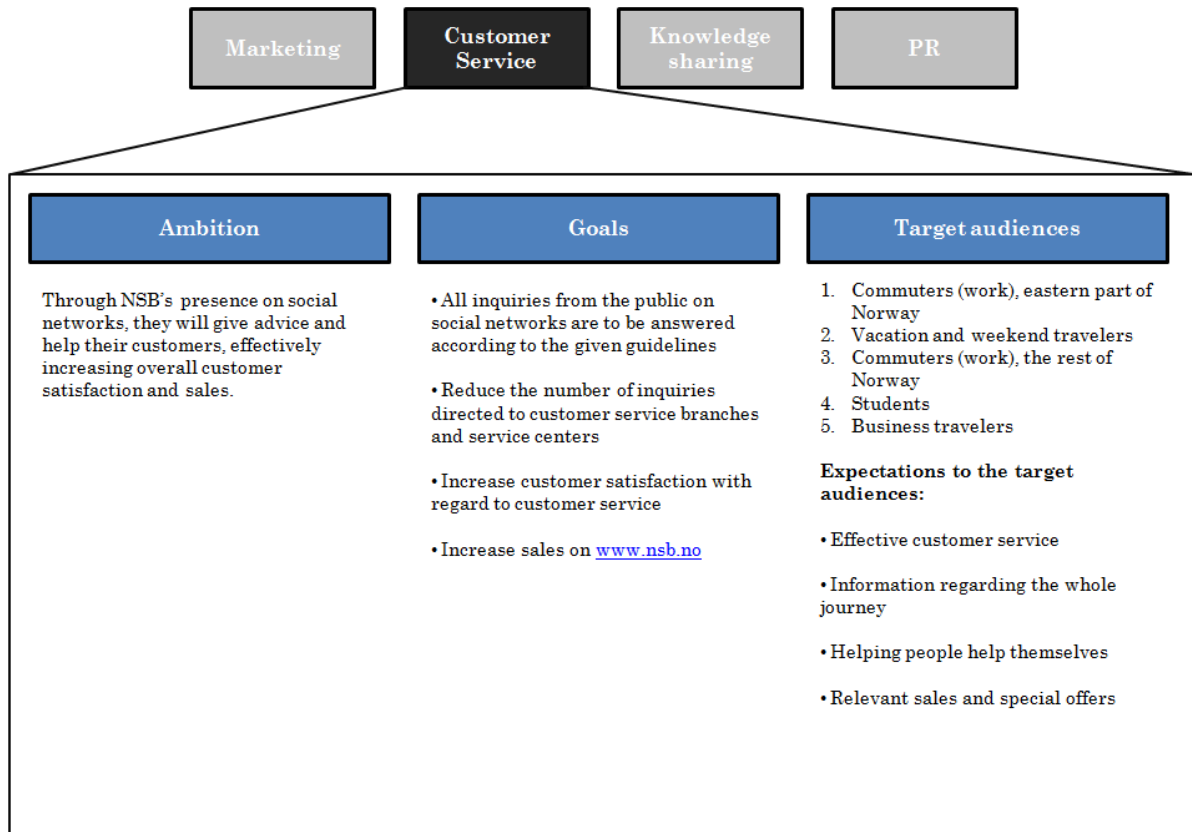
Marketing

Customer Service

Knowledge sharing

PR

Ambition

Through NSB's presence on social networks, they will give advice and help their customers, effectively increasing overall customer satisfaction and sales.

Goals

• All inquiries from the public on social networks are to be answered according to the given guidelines

• Reduce the number of inquiries directed to customer service branches and service centers

• Increase customer satisfaction with regard to customer service

• Increase sales on www.nsb.no

Target audiences

1. Commuters (work), eastern part of Norway
2. Vacation and weekend travelers
3. Commuters (work), the rest of Norway
4. Students
5. Business travelers

Expectations to the target audiences:

• Effective customer service

• Information regarding the whole journey

• Helping people help themselves

• Relevant sales and special offers